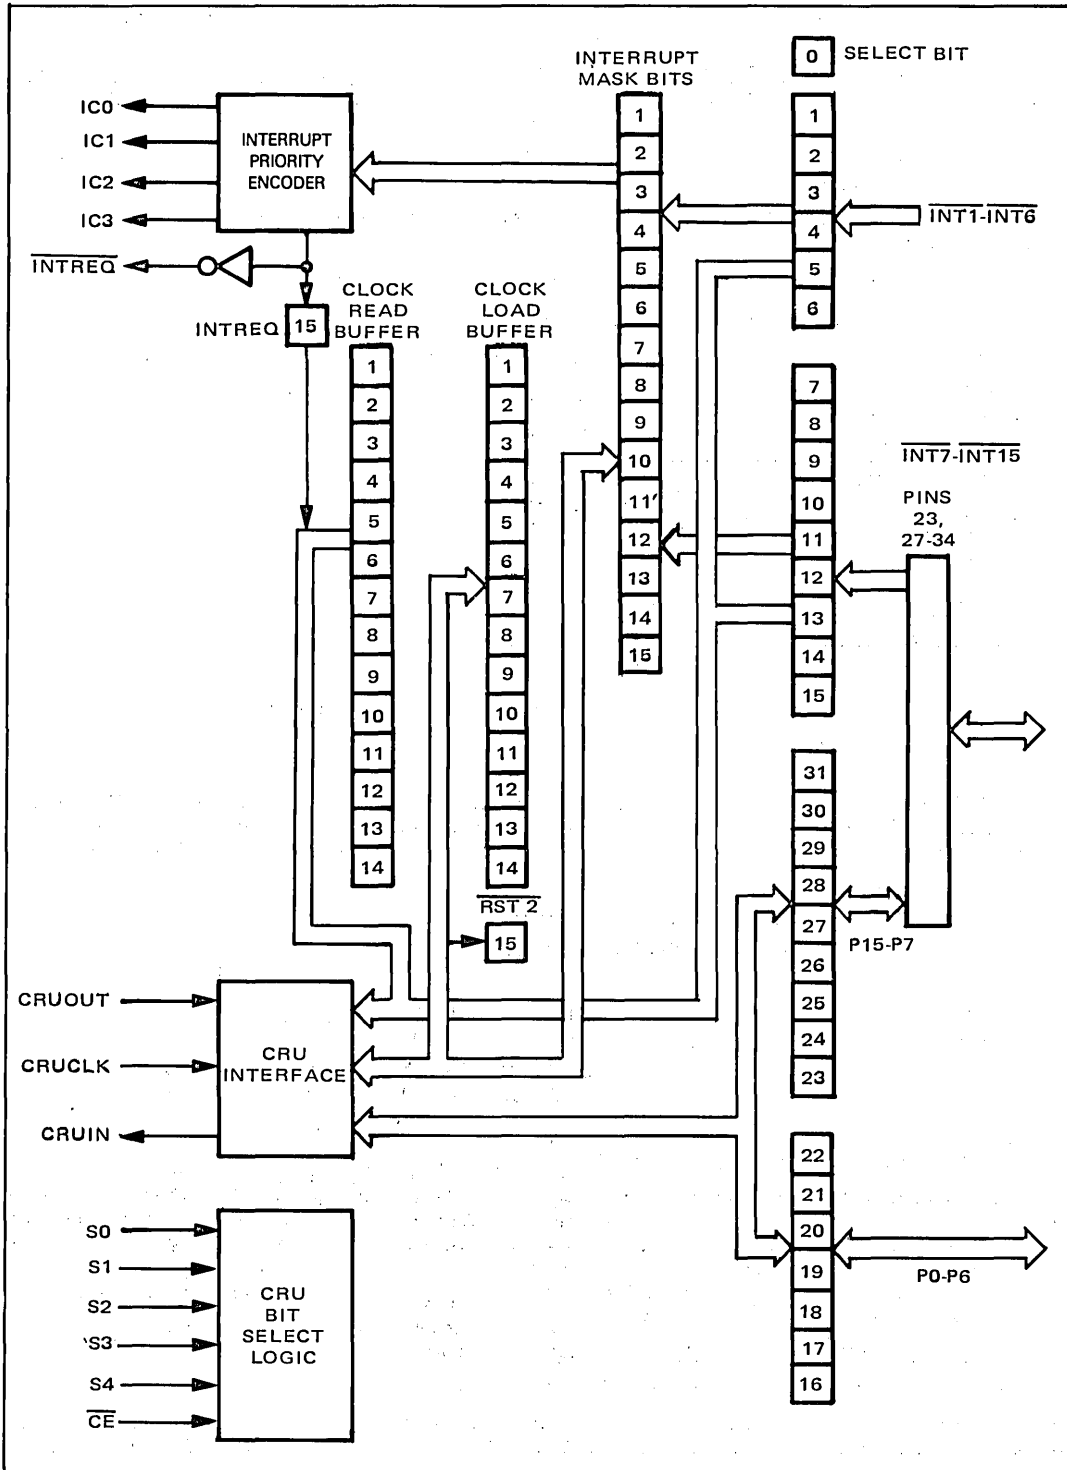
INTERRUPT MASK BITS

0 SELECT BIT

IC0
IC1
IC2
IC3

INTERRUPT PRIORITY ENCODER

1
2
3
4
5
6
7
8
9
10
11
12
13
14
15

1
2
3
4
5
6

$\overline{INT1}$-$\overline{INT6}$

$\overline{INTREQ}$

INTREQ 15

CLOCK READ BUFFER

CLOCK LOAD BUFFER

1
2
3
4
5
6
7
8
9
10
11
12
13
14

1
2
3
4
5
6
7
8
9
10
11
12
13
14

$\overline{RST\ 2}$
15

7
8
9
10
11
12
13
14
15

$\overline{INT7}$-$\overline{INT15}$

PINS 23, 27-34

31
30
29
28
27
26
25
24
23

P15-P7

CRUOUT
CRUCLK
CRUIN

CRU INTERFACE

22
21
20
19
18
17
16

P0-P6

S0
S1
S2
S3
S4
$\overline{CE}$

CRU BIT SELECT LOGIC